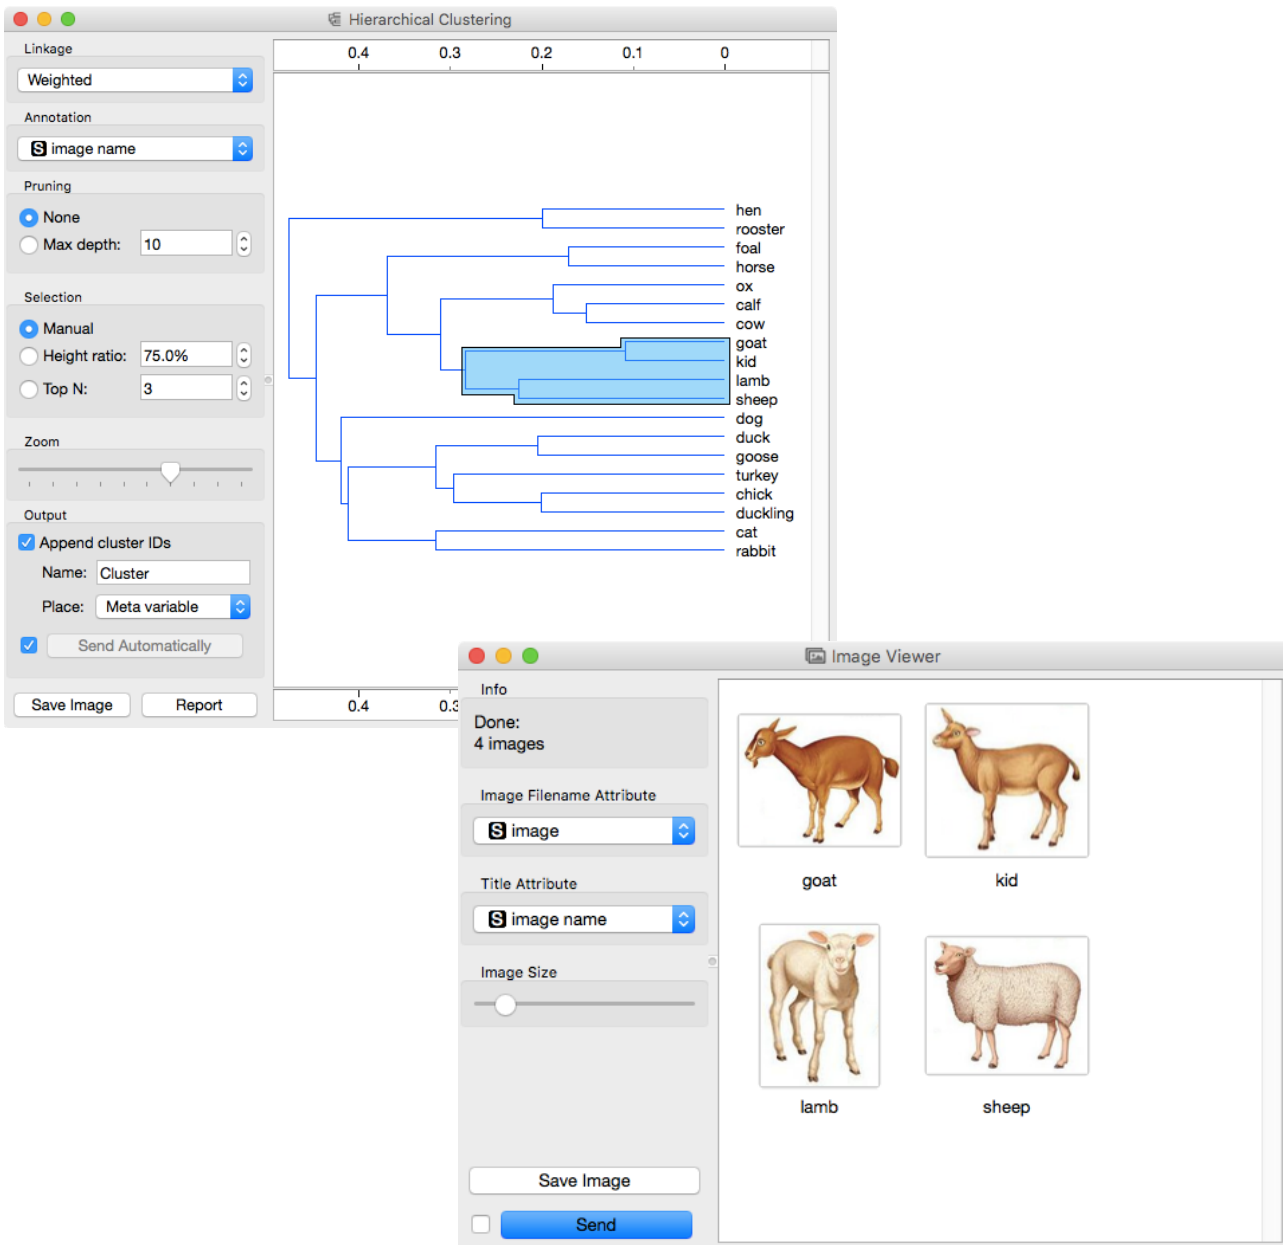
Hierarchical Clustering

Linkage
Weighted

Annotation
S image name

Pruning
None
Max depth: 10

Selection
Manual
Height ratio: 75.0%
Top N: 3

Zoom

Output
Append cluster IDs
Name: Cluster
Place: Meta variable
Send Automatically

Save Image
Report

0.4 0.3 0.2 0.1 0

hen
rooster
foal
horse
ox
calf
cow
goat
kid
lamb
sheep
dog
duck
goose
turkey
chick
duckling
cat
rabbit

0.4 0.3

Image Viewer

Info
Done:
4 images

Image Filename Attribute
S image

Title Attribute
S image name

Image Size

Save Image
Send

goat
kid
lamb
sheep